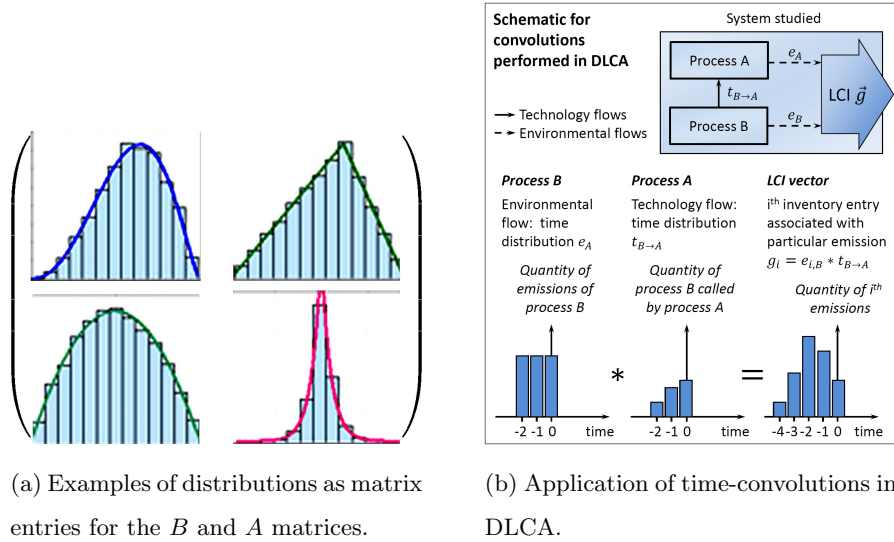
Schematic for convolutions performed in DLCA

System studied

Process A

$e_A$

$t_{B\to A}$

LCI $\vec{g}$

Process B

$e_B$

→ Technology flows
- - → Environmental flows

Process B

Environmental flow: time distribution $e_A$

Quantity of emissions of process B

Process A

Technology flow: time distribution $t_{B\to A}$

Quantity of process B called by process A

LCI vector

$i^{th}$ inventory entry associated with particular emission $g_i = e_{i,B} * t_{B\to A}$

Quantity of $i^{th}$ emissions

-2 -1 0 time

*

-2 -1 0 time

=

-4 -3 -2 -1 0 time

(a) Examples of distributions as matrix entries for the $B$ and $A$ matrices.

(b) Application of time-convolutions in DLCA.